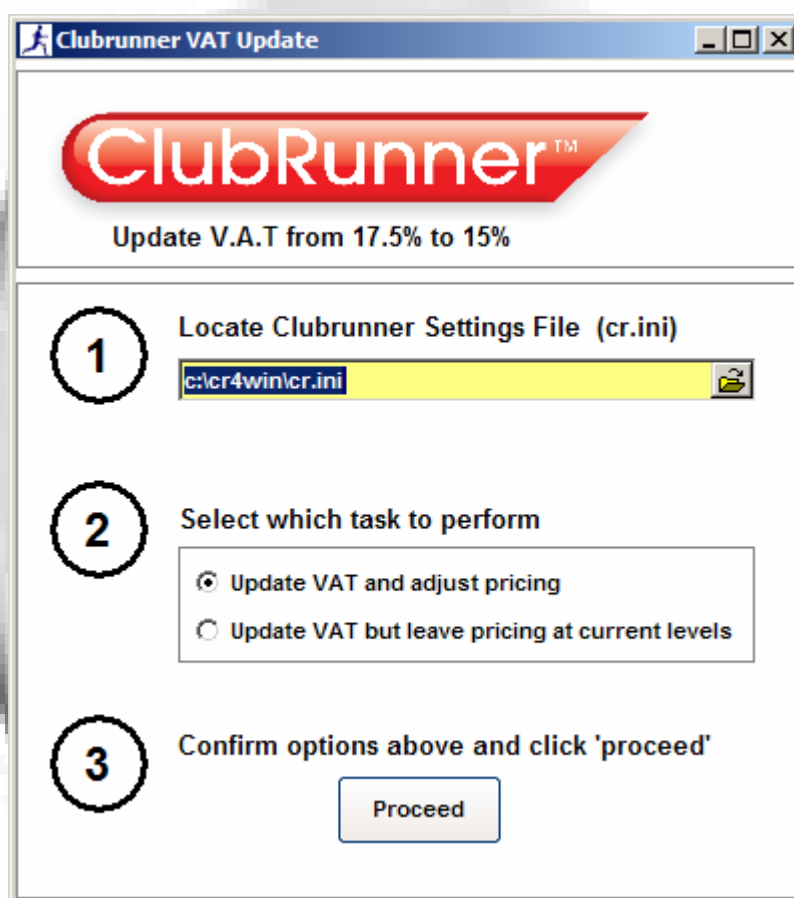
Clubrunner VAT Update

ClubRunner™

Update V.A.T from 17.5% to 15%

1

Locate Clubrunner Settings File (cr.ini)

c:\cr4win\cr.ini

2

Select which task to perform

Update VAT and adjust pricing

Update VAT but leave pricing at current levels

3

Confirm options above and click 'proceed'

Proceed